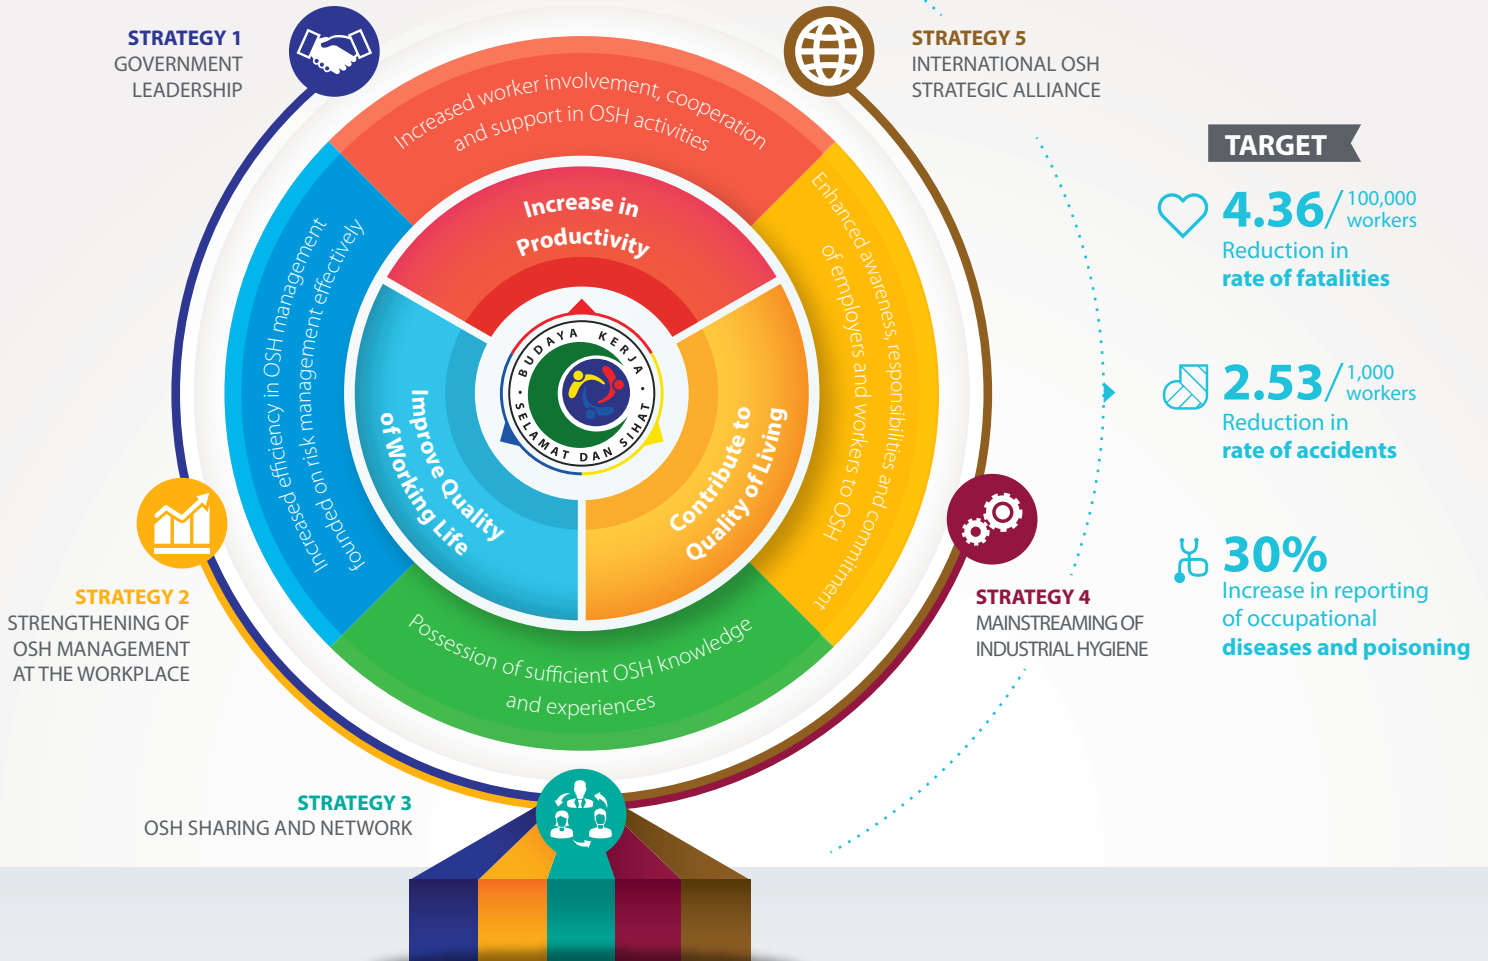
STRATEGY 1
GOVERNMENT LEADERSHIP

STRATEGY 5
INTERNATIONAL OSH STRATEGIC ALLIANCE

Increased worker involvement, cooperation and support in OSH activities

Increase in Productivity

Increased efficiency in OSH management founded on risk management effectively

Enhanced awareness, responsibilities and commitment of employers and workers to OSH

BUDAYA KERJA SELAMAT DAN SIHAT

Improve Quality of Working Life

Contribute to Quality of Living

Possession of sufficient OSH knowledge and experiences

TARGET

4.36/ 100,000 workers
Reduction in rate of fatalities

2.53/ 1,000 workers
Reduction in rate of accidents

30%
Increase in reporting of occupational diseases and poisoning

STRATEGY 2
STRENGTHENING OF OSH MANAGEMENT AT THE WORKPLACE

STRATEGY 4
MAINSTREAMING OF INDUSTRIAL HYGIENE

STRATEGY 3
OSH SHARING AND NETWORK